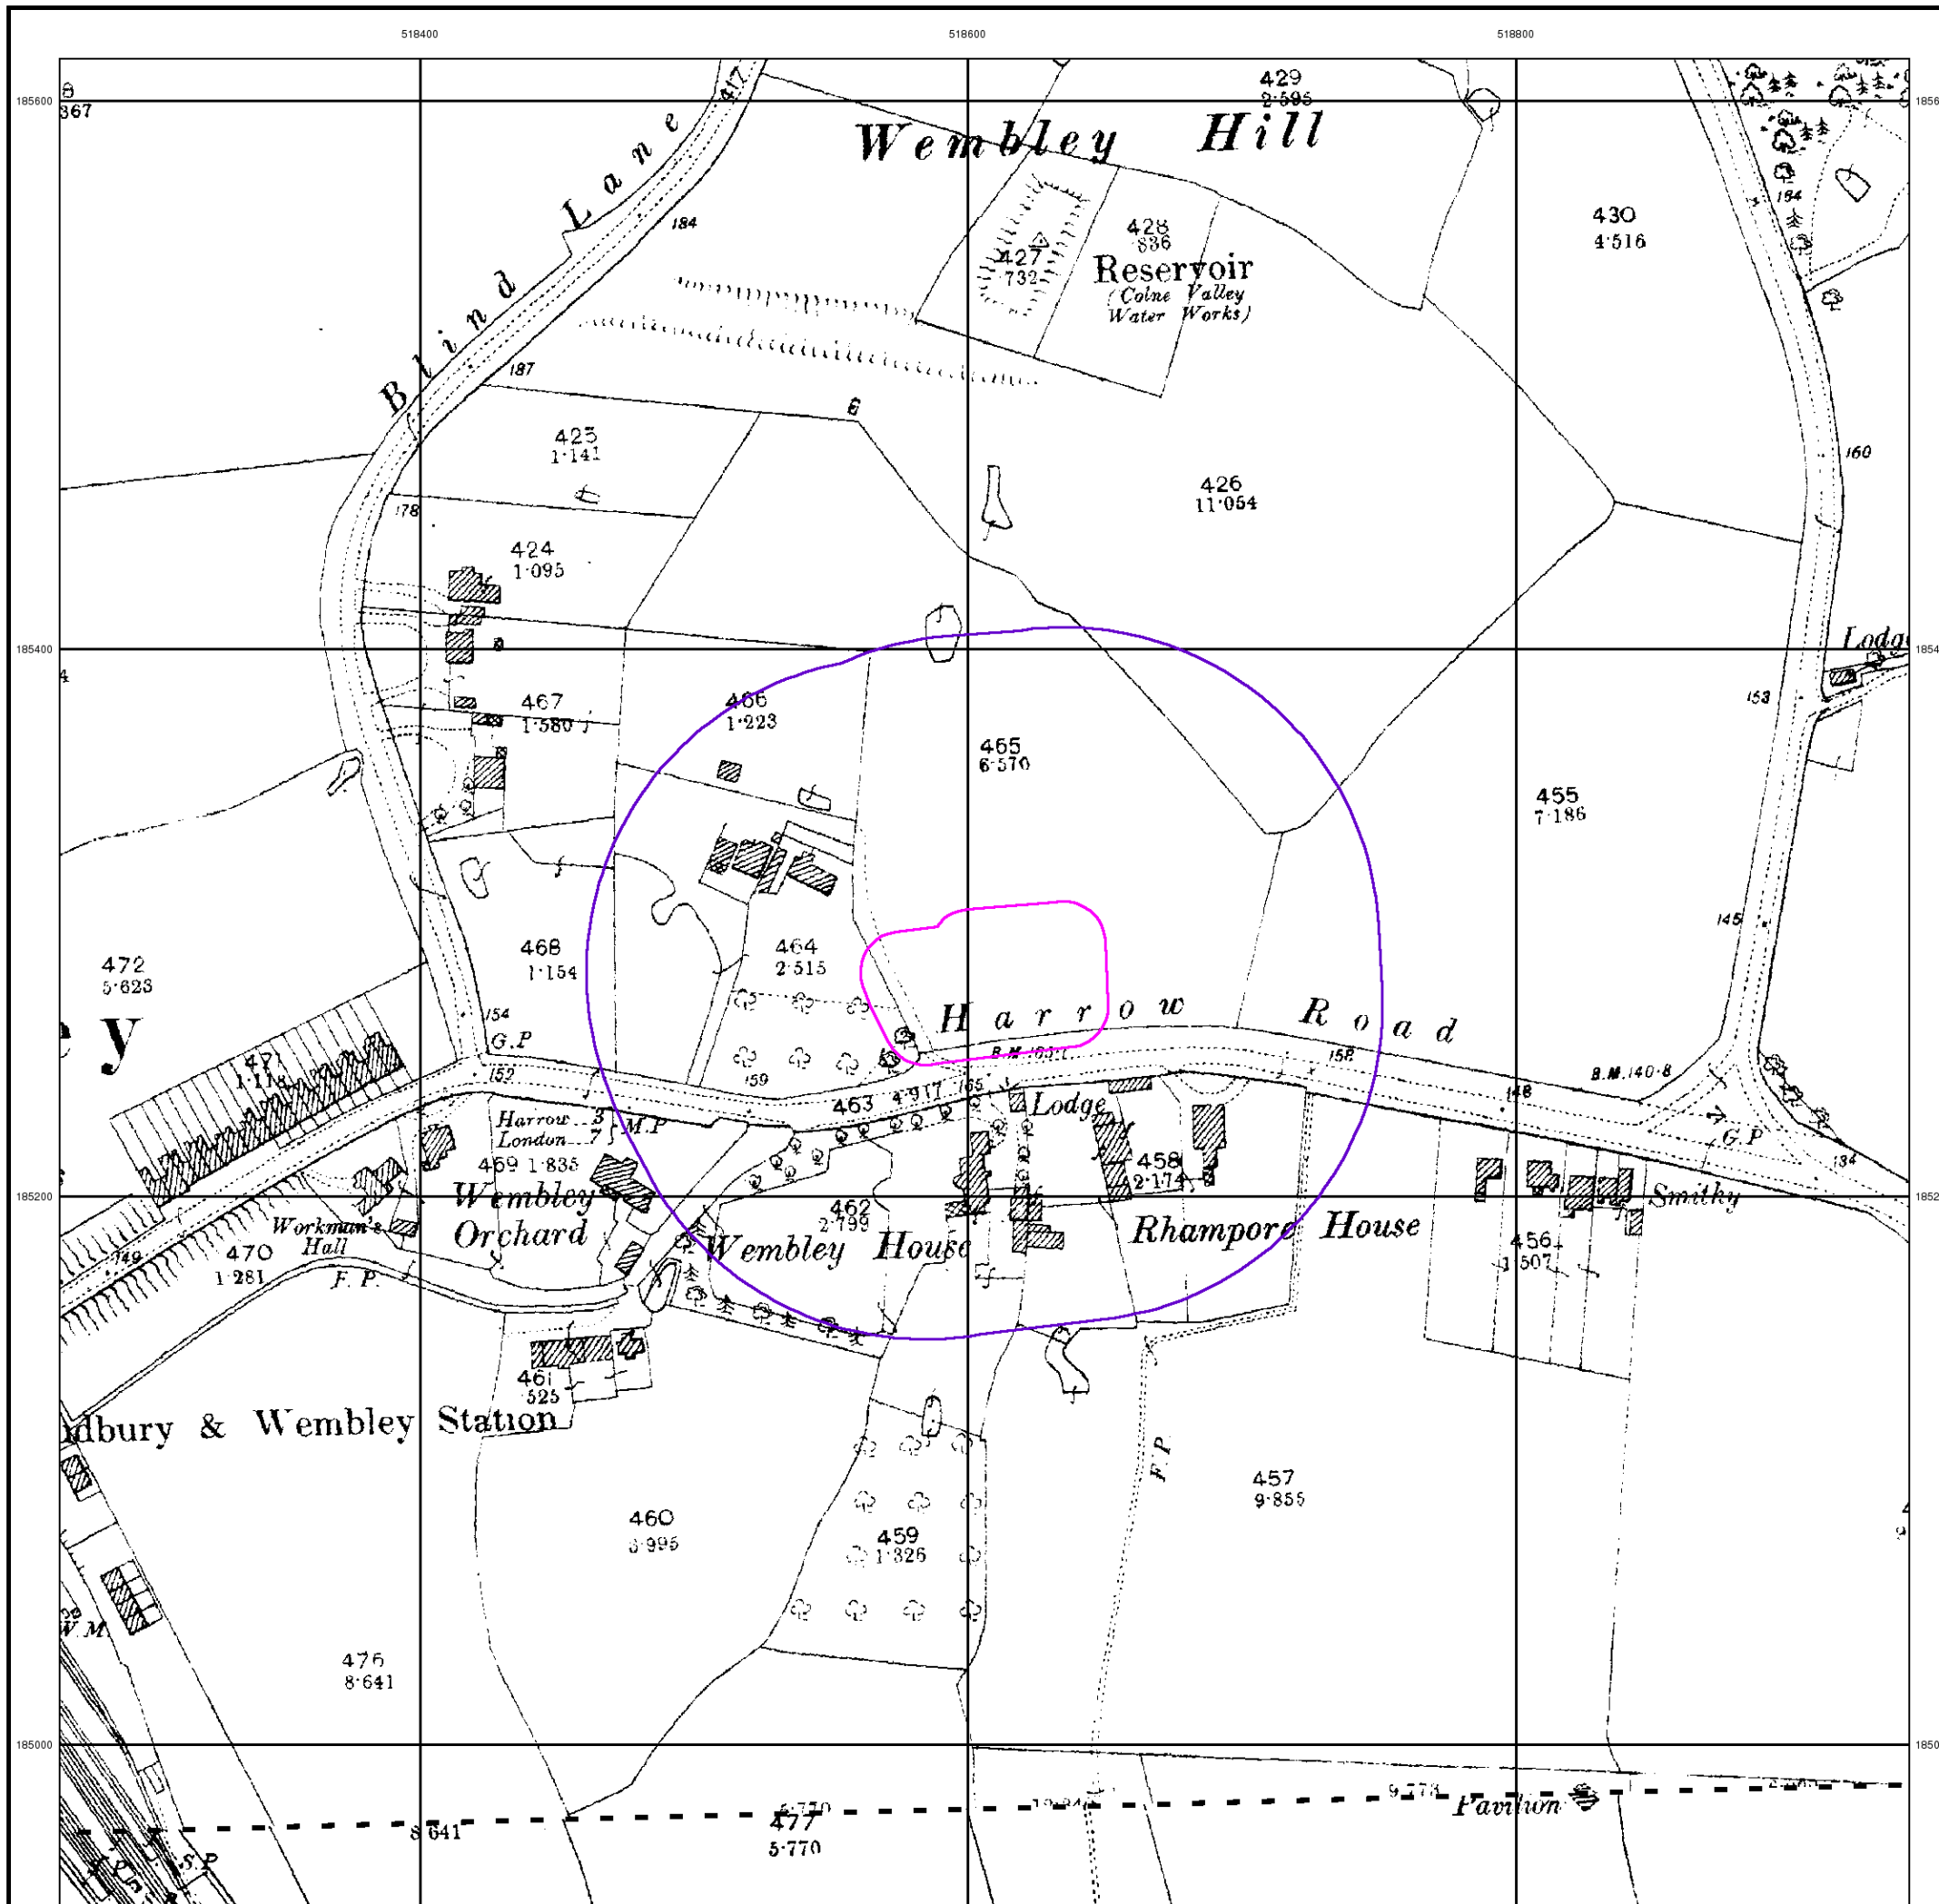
518400
518600
518800
185600
185400
185200
185000
1856
1854
1852
1850

367
Blind Lane
417
184
187
429
2·595
Wembley Hill
427
·732
428
·836
Reservoir
(Colne Valley Water Works)
430
4·516
154
6
425
1·141
426
11·054
178
160
424
1·095
Lodge
467
1·580
466
1·223
465
6·570
153
455
7·186
468
1·154
464
2·515
145
472
5·623
y
471
1·118
154
G.P
Harrow Road
B.M. 151·1
158
B.M. 140·8
152
159
165
463
4·917
Lodge
148
Harrow 3
London 7
M.P
G.P
134
469 1·835
458
2·174
Wembley Orchard
462
2·799
Wembley House
Rhampore House
Smithy
Workman's Hall
470
1·281
149
F.P.
456
1·507
461
·525
dbury & Wembley Station
F.P.
457
9·855
460
3·995
459
1·326
W.M.
476
8·641
5·770
477
5·770
8·641
9·773
Pavilion
S.P